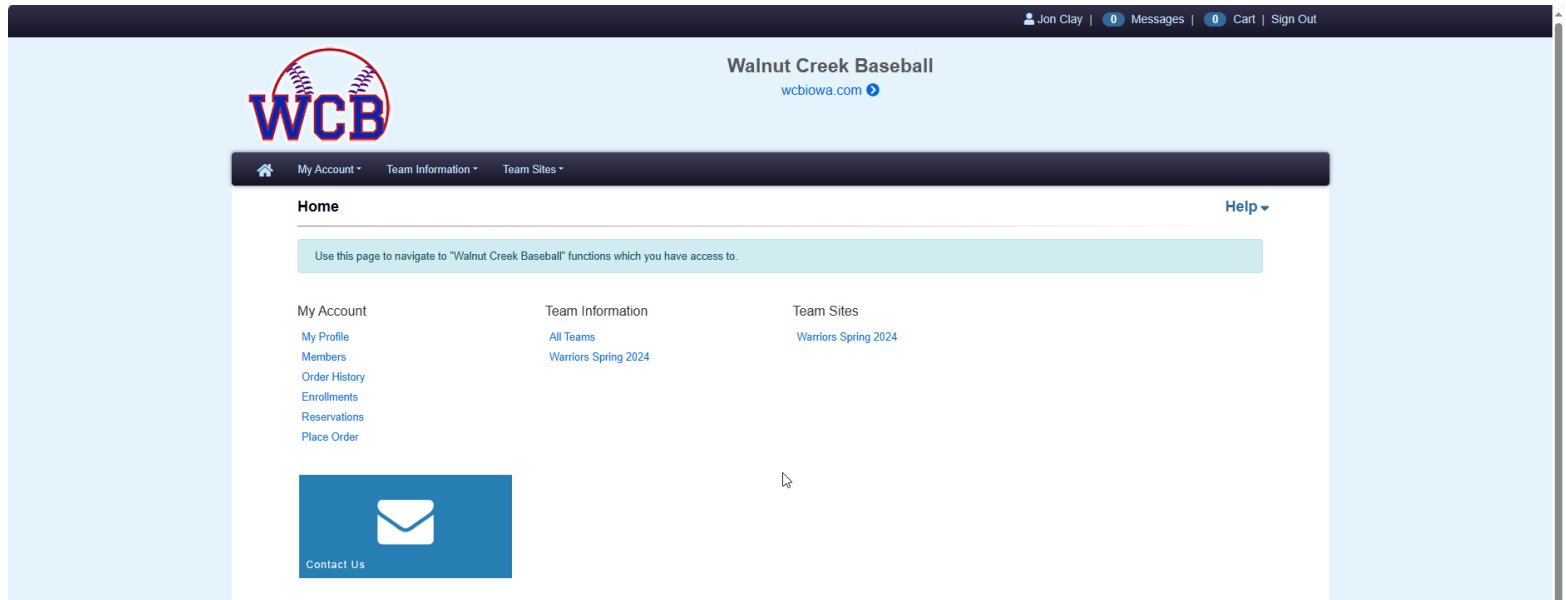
Jon Clay | 0 Messages | 0 Cart | Sign Out

WCB

Walnut Creek Baseball
wcbiowa.com

My Account Team Information Team Sites

Home

Help

Use this page to navigate to "Walnut Creek Baseball" functions which you have access to.

My Account
My Profile
Members
Order History
Enrollments
Reservations
Place Order

Team Information
All Teams
Warriors Spring 2024

Team Sites
Warriors Spring 2024

Contact Us